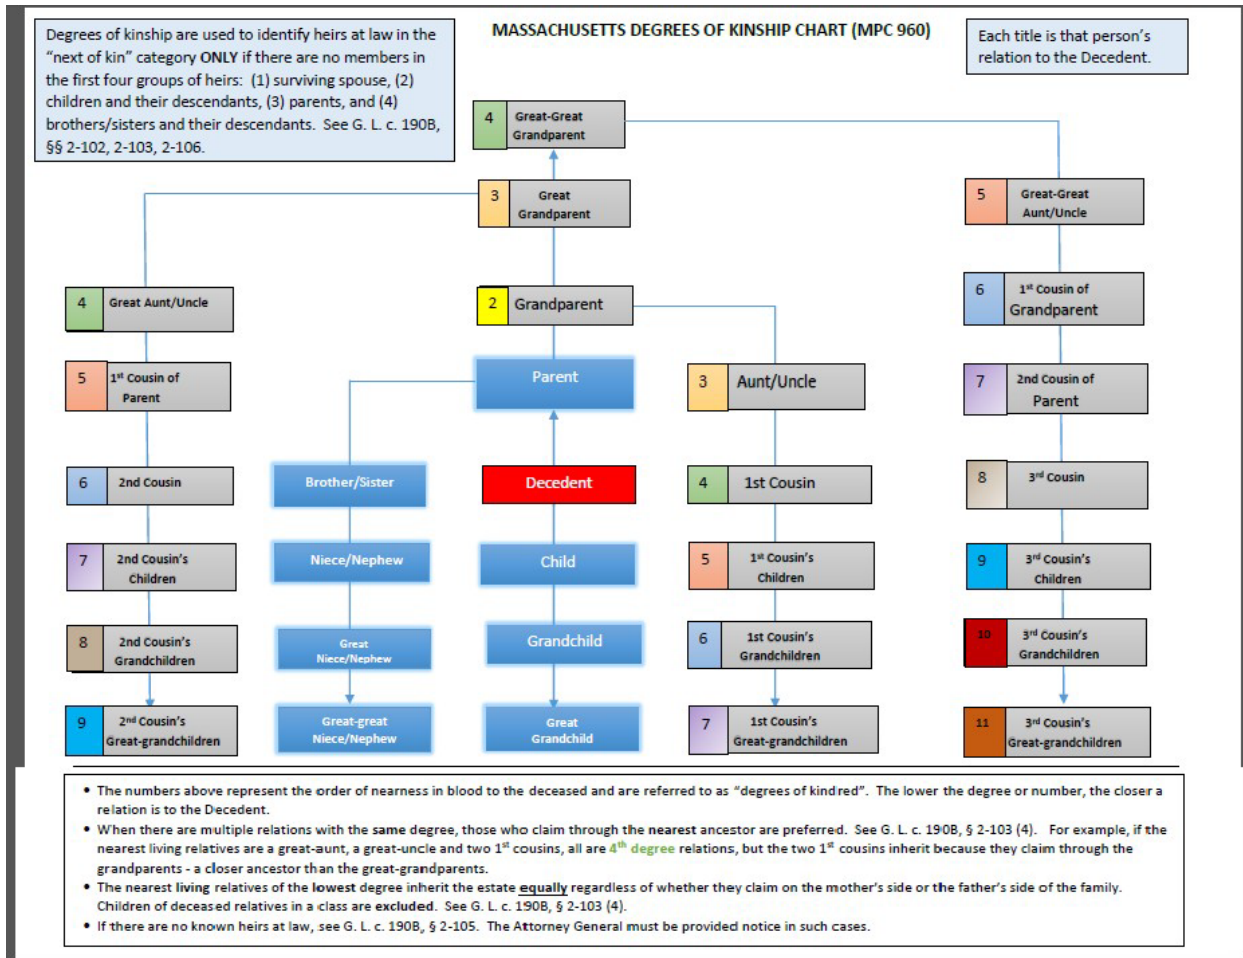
Degrees of kinship are used to identify heirs at law in the "next of kin" category ONLY if there are no members in the first four groups of heirs: (1) surviving spouse, (2) children and their descendants, (3) parents, and (4) brothers/sisters and their descendants. See G. L. c. 190B, §§ 2-102, 2-103, 2-106.

MASSACHUSETTS DEGREES OF KINSHIP CHART (MPC 960)

Each title is that person's relation to the Decedent.

4 Great-Great Grandparent

3 Great Grandparent

5 Great-Great Aunt/Uncle

4 Great Aunt/Uncle

2 Grandparent

6 $1^{st}$ Cousin of Grandparent

5 $1^{st}$ Cousin of Parent

Parent

3 Aunt/Uncle

7 2nd Cousin of Parent

6 2nd Cousin

Brother/Sister

Decedent

4 1st Cousin

8 $3^{rd}$ Cousin

7 2nd Cousin's Children

Niece/Nephew

Child

5 $1^{st}$ Cousin's Children

9 $3^{rd}$ Cousin's Children

8 2nd Cousin's Grandchildren

Great Niece/Nephew

Grandchild

6 1st Cousin's Grandchildren

10 $3^{rd}$ Cousin's Grandchildren

9 $2^{nd}$ Cousin's Great-grandchildren

Great-great Niece/Nephew

Great Grandchild

7 1st Cousin's Great-grandchildren

11 $3^{rd}$ Cousin's Great-grandchildren

• The numbers above represent the order of nearness in blood to the deceased and are referred to as "degrees of kindred". The lower the degree or number, the closer a relation is to the Decedent.
• When there are multiple relations with the same degree, those who claim through the nearest ancestor are preferred. See G. L. c. 190B, § 2-103 (4). For example, if the nearest living relatives are a great-aunt, a great-uncle and two $1^{st}$ cousins, all are $4^{th}$ degree relations, but the two $1^{st}$ cousins inherit because they claim through the grandparents - a closer ancestor than the great-grandparents.
• The nearest living relatives of the lowest degree inherit the estate equally regardless of whether they claim on the mother's side or the father's side of the family. Children of deceased relatives in a class are excluded. See G. L. c. 190B, § 2-103 (4).
• If there are no known heirs at law, see G. L. c. 190B, § 2-105. The Attorney General must be provided notice in such cases.